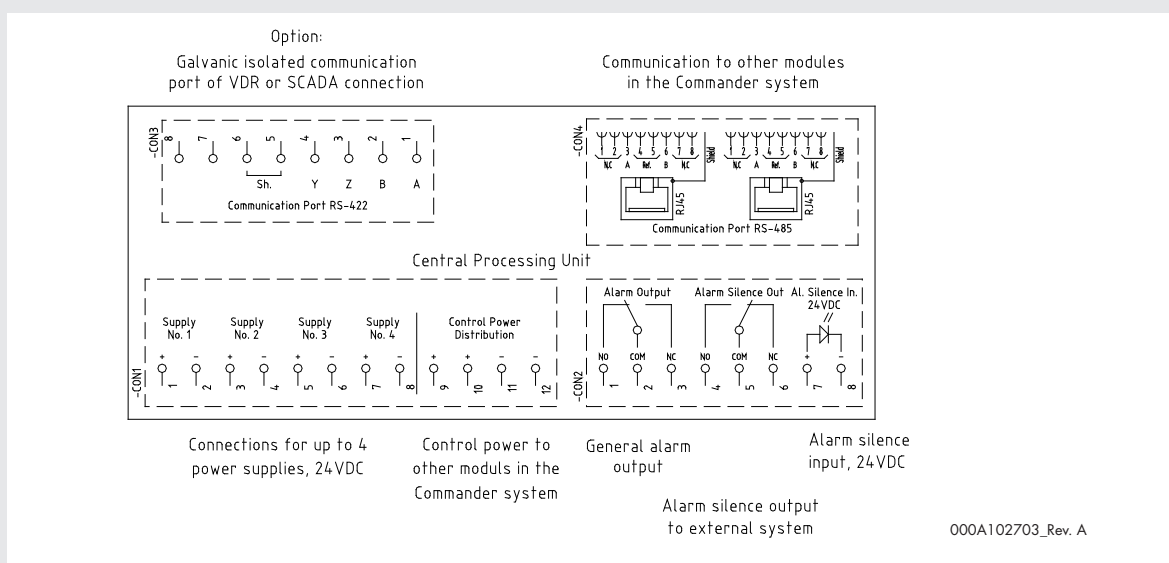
Option:
Galvanic isolated communication port of VDR or SCADA connection

Communication to other modules in the Commander system

-CON3
8 7 6 5 4 3 2 1
Sh. Y Z B A
Communication Port RS-422

-CON4
1 2 3 4 5 6 7 8 Shield
NC A Ref. B NC
RJ45
1 2 3 4 5 6 7 8 Shield
NC A Ref. B NC
RJ45
Communication Port RS-485

Central Processing Unit

Supply No. 1
Supply No. 2
Supply No. 3
Supply No. 4
Control Power Distribution
+ - + - + - + - + + - -
-CON1
1 2 3 4 5 6 7 8 9 10 11 12

Alarm Output
Alarm Silence Out
Al. Silence In. 24VDC
NO COM NC NO COM NC + -
-CON2
1 2 3 4 5 6 7 8

Connections for up to 4 power supplies, 24VDC

Control power to other moduls in the Commander system

General alarm output

Alarm silence input, 24VDC

Alarm silence output to external system

000A102703_Rev. A